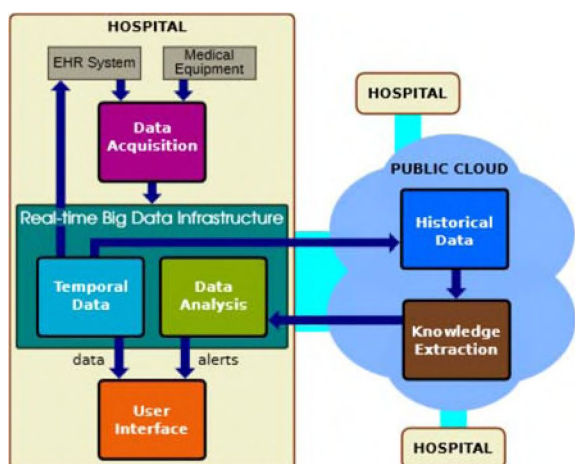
HOSPITAL

EHR System

Medical Equipment

Data Acquisition

Real-time Big Data Infrastructure

Temporal Data

Data Analysis

data

alerts

User Interface

HOSPITAL

PUBLIC CLOUD

Historical Data

Knowledge Extraction

HOSPITAL